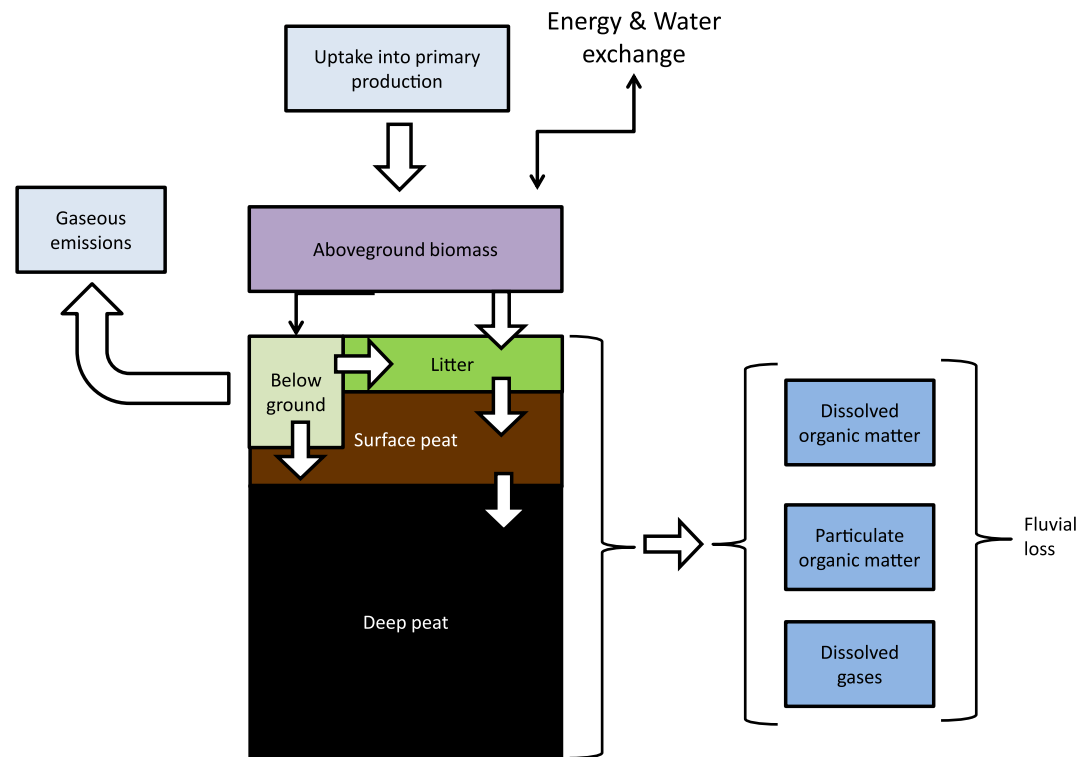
Energy & Water exchange

Uptake into primary production

Gaseous emissions

Aboveground biomass

Below ground

Litter

Surface peat

Deep peat

Dissolved organic matter

Particulate organic matter

Dissolved gases

Fluvial loss